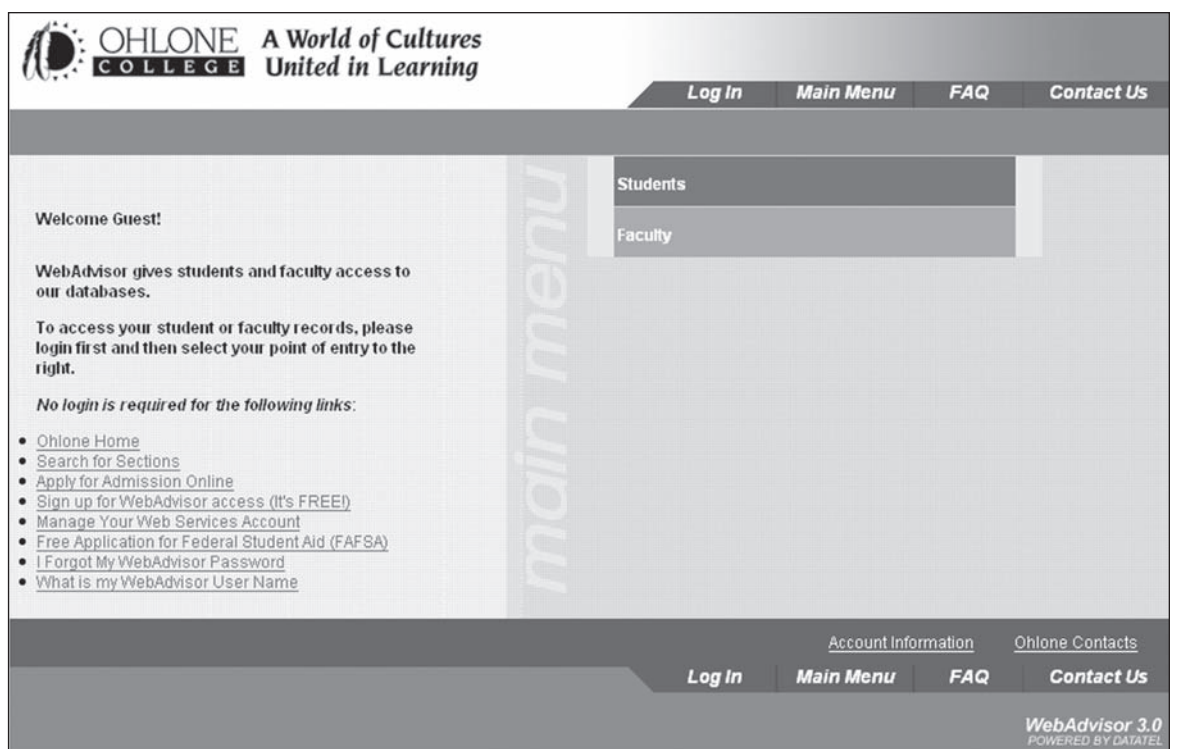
OHLONE COLLEGE A World of Cultures United in Learning

Log In Main Menu FAQ Contact Us

main menu

Students

Faculty

Welcome Guest!

WebAdvisor gives students and faculty access to our databases.

To access your student or faculty records, please login first and then select your point of entry to the right.

*No login is required for the following links*:

- Ohlone Home
- Search for Sections
- Apply for Admission Online
- Sign up for WebAdvisor access (It's FREE!)
- Manage Your Web Services Account
- Free Application for Federal Student Aid (FAFSA)
- I Forgot My WebAdvisor Password
- What is my WebAdvisor User Name

Account Information Ohlone Contacts

Log In Main Menu FAQ Contact Us

WebAdvisor 3.0
POWERED BY DATATEL